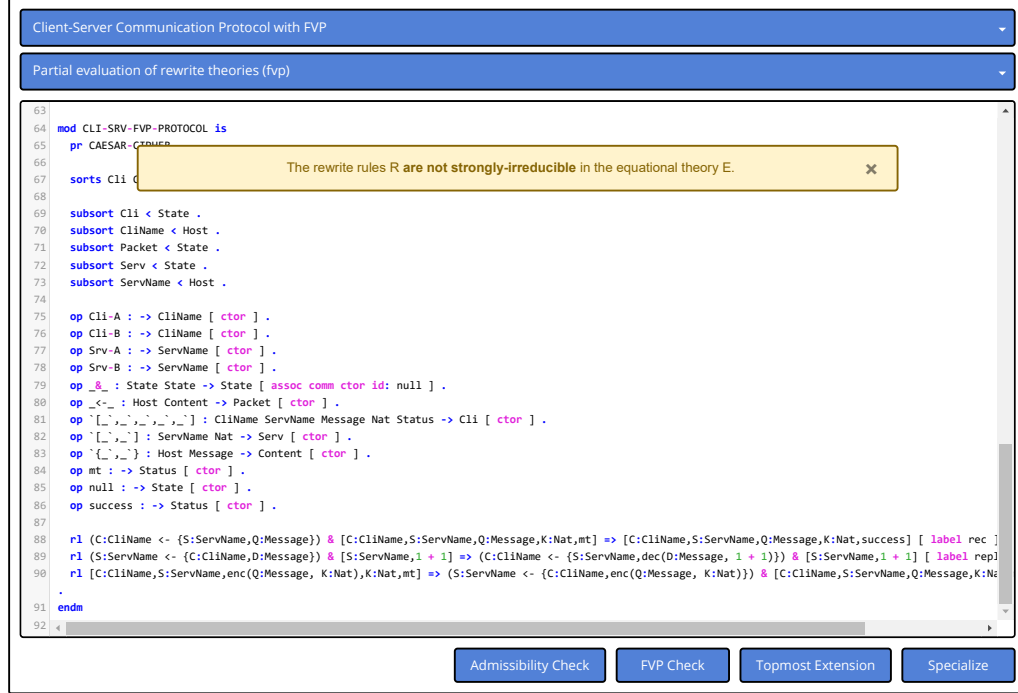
Client-Server Communication Protocol with FVP

Partial evaluation of rewrite theories (fvp)

63
64 mod CLI-SRV-FVP-PROTOCOL is
65 pr CAESAR-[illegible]
66
67 sorts Cli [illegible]

The rewrite rules R are not strongly-irreducible in the equational theory E.

×

68
69 subsort Cli < State .
70 subsort CliName < Host .
71 subsort Packet < State .
72 subsort Serv < State .
73 subsort ServName < Host .
74
75 op Cli-A : -> CliName [ ctor ] .
76 op Cli-B : -> CliName [ ctor ] .
77 op Srv-A : -> ServName [ ctor ] .
78 op Srv-B : -> ServName [ ctor ] .
79 op _&_ : State State -> State [ assoc comm ctor id: null ] .
80 op _<-_ : Host Content -> Packet [ ctor ] .
81 op `[_`,_`,_`,_`,_`] : CliName ServName Message Nat Status -> Cli [ ctor ] .
82 op `[_`,_`] : ServName Nat -> Serv [ ctor ] .
83 op `{_`,_`} : Host Message -> Content [ ctor ] .
84 op mt : -> Status [ ctor ] .
85 op null : -> State [ ctor ] .
86 op success : -> Status [ ctor ] .
87
88 rl (C:CliName <- {S:ServName,Q:Message}) & [C:CliName,S:ServName,Q:Message,K:Nat,mt] => [C:CliName,S:ServName,Q:Message,K:Nat,success] [ label rec ]
89 rl (S:ServName <- {C:CliName,D:Message}) & [S:ServName,1 + 1] => (C:CliName <- {S:ServName,dec(D:Message, 1 + 1)}) & [S:ServName,1 + 1] [ label repl
90 rl [C:CliName,S:ServName,enc(Q:Message, K:Nat),K:Nat,mt] => (S:ServName <- {C:CliName,enc(Q:Message, K:Nat)}) & [C:CliName,S:ServName,Q:Message,K:Na
.
91 endm
92

Admissibility Check FVP Check Topmost Extension Specialize